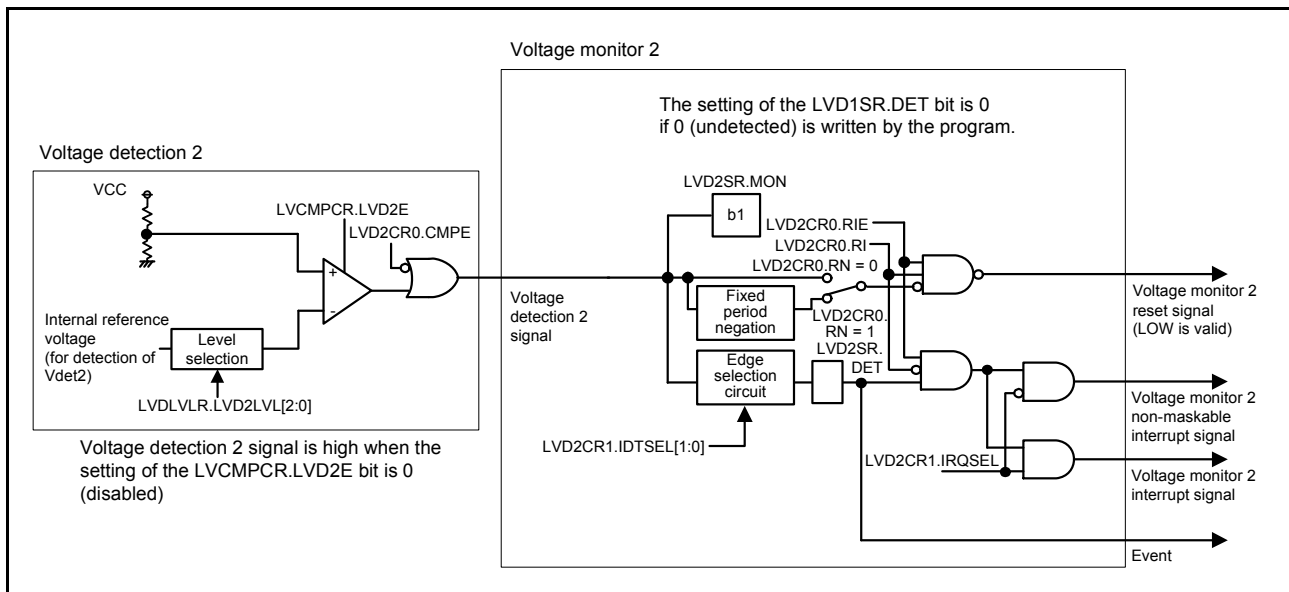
Voltage monitor 2

The setting of the LVD1SR.DET bit is 0 if 0 (undetected) is written by the program.

Voltage detection 2

VCC

LVCMPCR.LVD2E

LVD2CR0.CMPE

+

-

Internal reference voltage (for detection of Vdet2)

Level selection

LVDLVLR.LVD2LVL[2:0]

Voltage detection 2 signal is high when the setting of the LVCMPCR.LVD2E bit is 0 (disabled)

Voltage detection 2 signal

LVD2SR.MON

b1

LVD2CR0.RIE

LVD2CR0.RI

LVD2CR0.RN = 0

Fixed period negation

LVD2CR0. RN = 1

LVD2SR. DET

Edge selection circuit

LVD2CR1.IDTSEL[1:0]

LVD2CR1.IRQSEL

Voltage monitor 2 reset signal (LOW is valid)

Voltage monitor 2 non-maskable interrupt signal

Voltage monitor 2 interrupt signal

Event